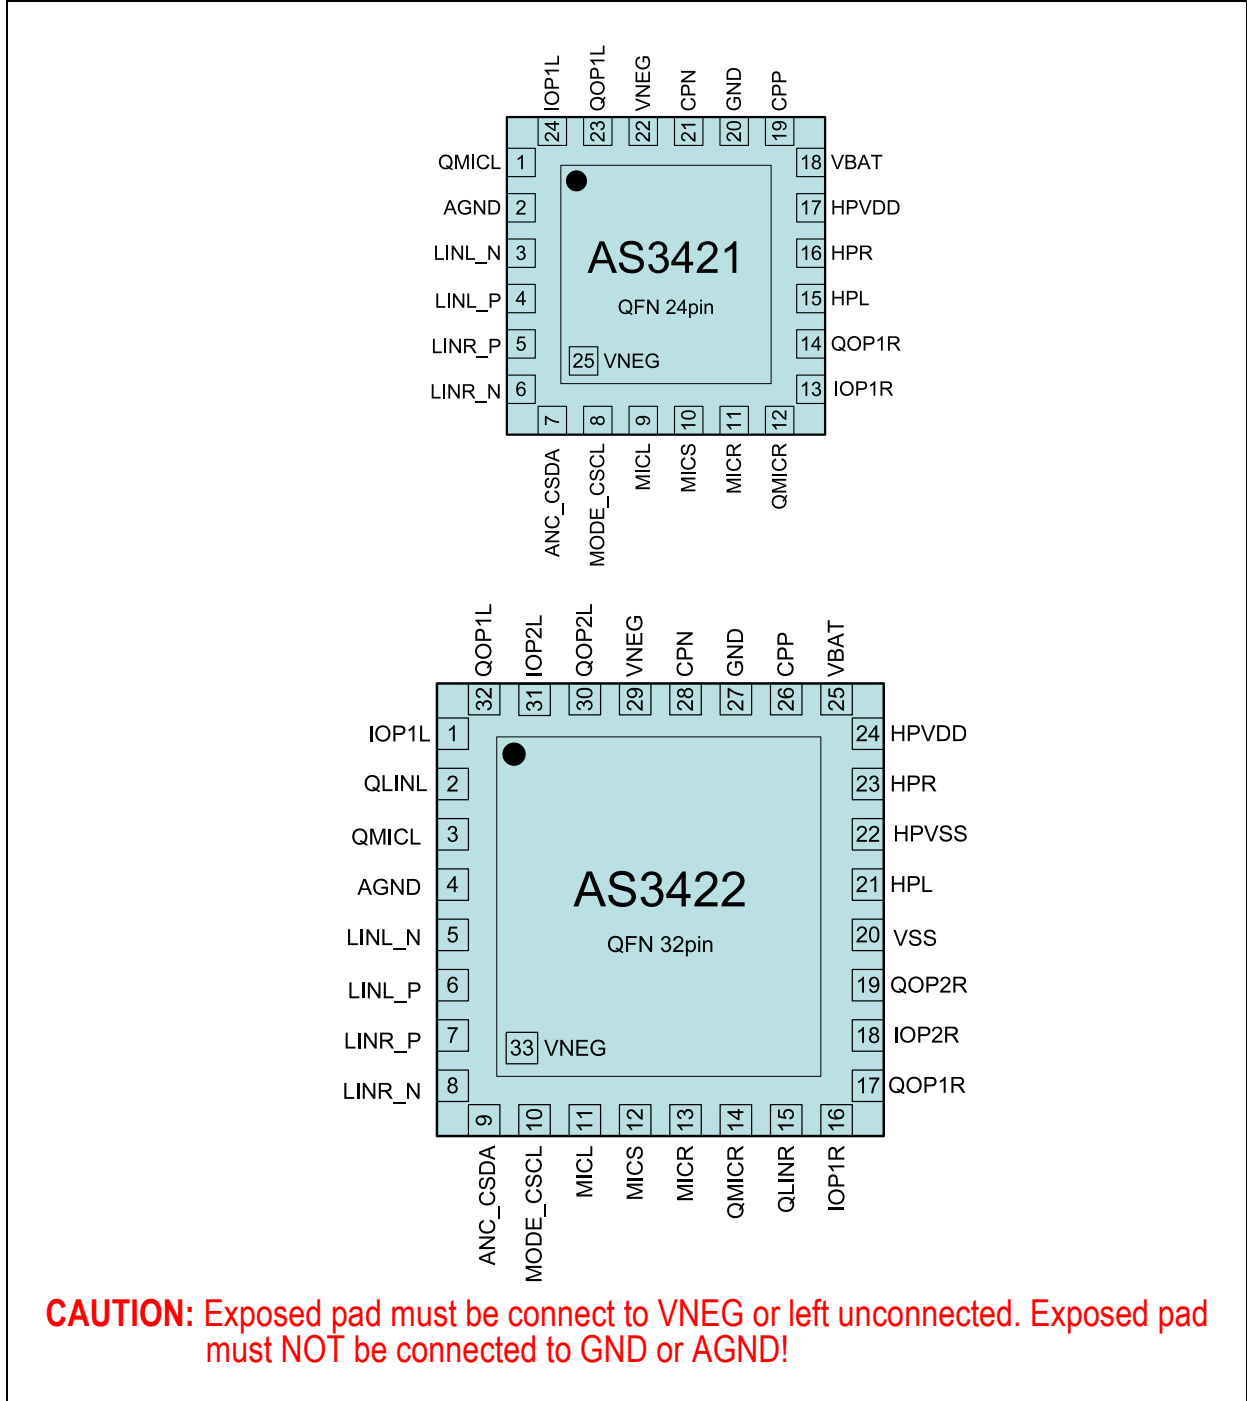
IOP1L QOP1L VNEG CPN GND CPP
24 23 22 21 20 19

QMICL 1
AGND 2
LINL_N 3
LINL_P 4
LINR_P 5
LINR_N 6

18 VBAT
17 HPVDD
16 HPR
15 HPL
14 QOP1R
13 IOP1R

AS3421
QFN 24pin
25 VNEG

7 8 9 10 11 12
ANC_CSDA MODE_CSCL MICL MICS MICR QMICR

QOP1L IOP2L QOP2L VNEG CPN GND CPP VBAT
32 31 30 29 28 27 26 25

IOP1L 1
QLINL 2
QMICL 3
AGND 4
LINL_N 5
LINL_P 6
LINR_P 7
LINR_N 8

24 HPVDD
23 HPR
22 HPVSS
21 HPL
20 VSS
19 QOP2R
18 IOP2R
17 QOP1R

AS3422
QFN 32pin
33 VNEG

9 10 11 12 13 14 15 16
ANC_CSDA MODE_CSCL MICL MICS MICR QMICR QLINR IOP1R

CAUTION: Exposed pad must be connect to VNEG or left unconnected. Exposed pad must NOT be connected to GND or AGND!